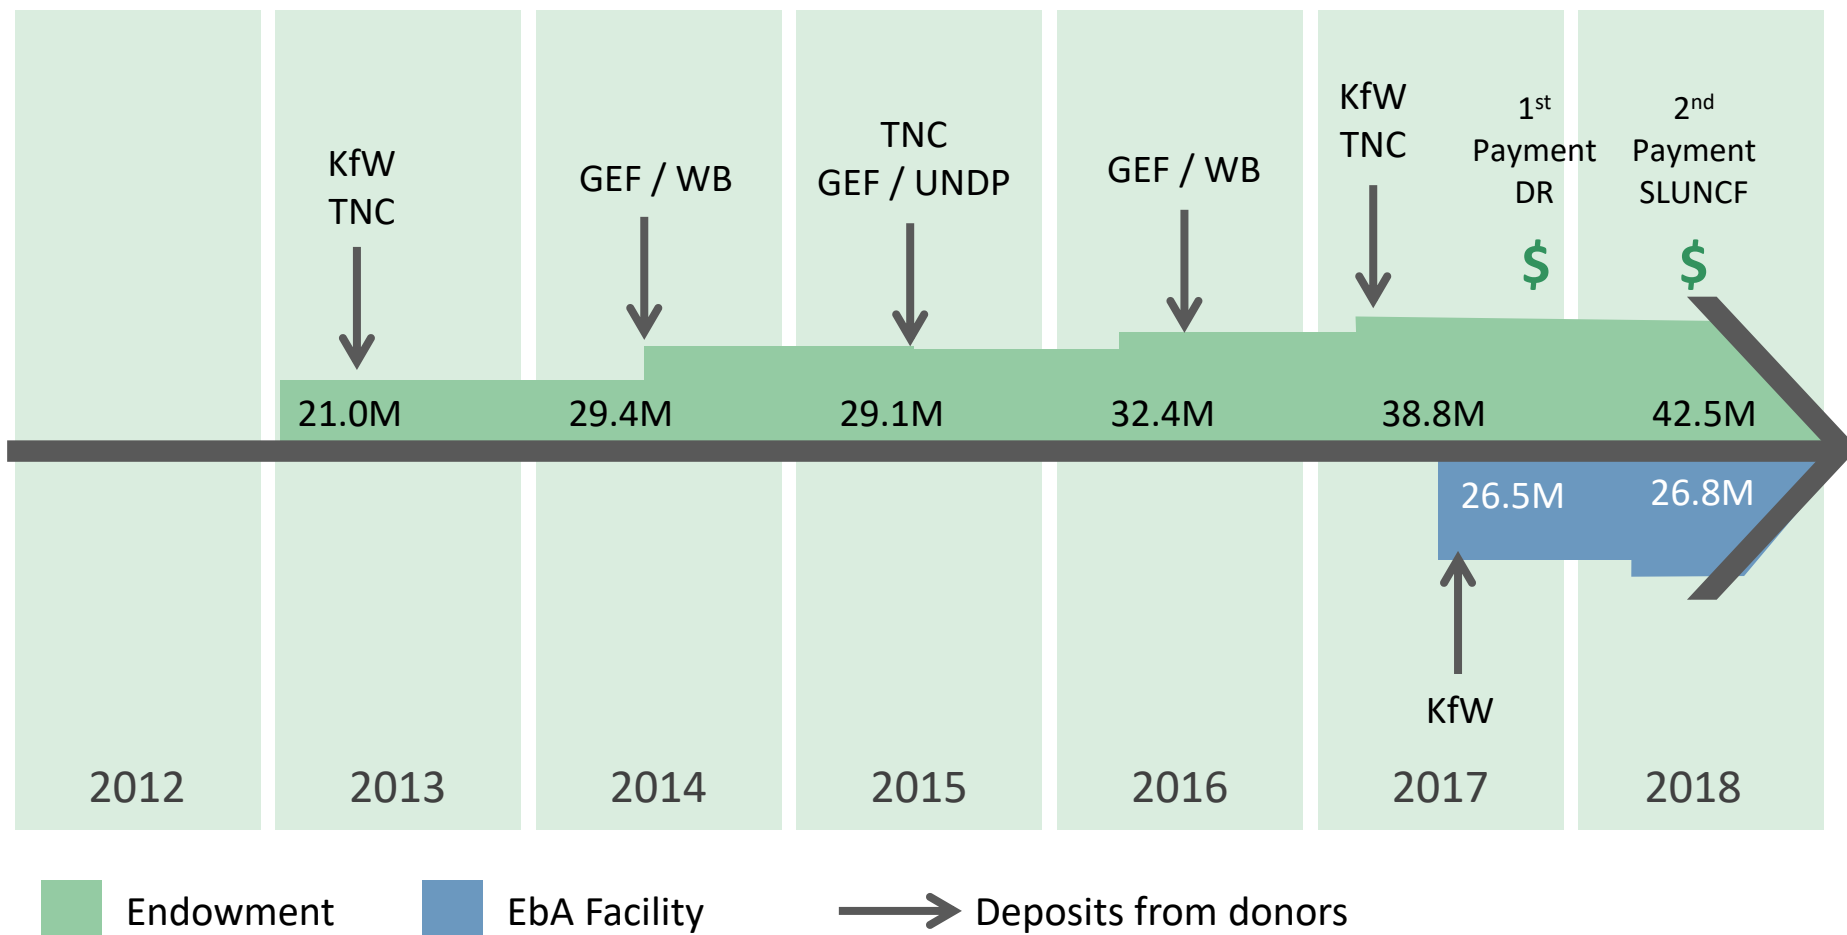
KfW
TNC

GEF / WB

TNC
GEF / UNDP

GEF / WB

KfW
TNC

$1^{st}$
Payment
DR
$

$2^{nd}$
Payment
SLUNCF
$

21.0M

29.4M

29.1M

32.4M

38.8M

42.5M

26.5M

26.8M

KfW

2012

2013

2014

2015

2016

2017

2018

Endowment

EbA Facility

Deposits from donors